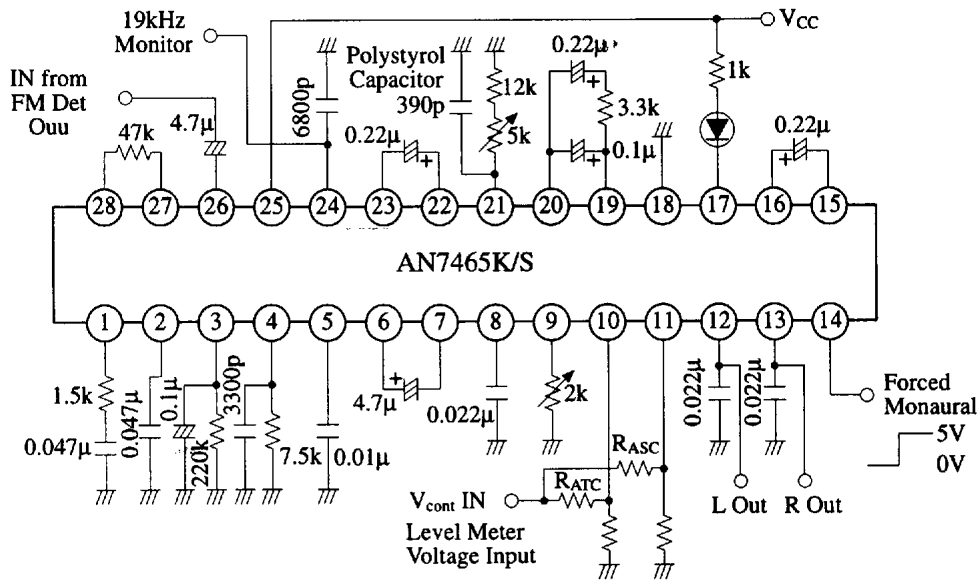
19kHz Monitor
$V_{CC}$
IN from FM Det Ouu
47k
4.7µ
6800p
Polystyrol Capacitor
390p
12k
5k
0.22µ
0.22µ
3.3k
0.1µ
1k
0.22µ
28 27 26 25 24 23 22 21 20 19 18 17 16 15
AN7465K/S
1 2 3 4 5 6 7 8 9 10 11 12 13 14
1.5k
0.047µ
0.047µ
0.1µ
3300p
220k
7.5k
0.01µ
4.7µ
0.022µ
2k
$R_{ASC}$
$R_{ATC}$
$V_{cont}$ IN
Level Meter Voltage Input
0.022µ
0.022µ
L Out
R Out
Forced Monaural
5V
0V